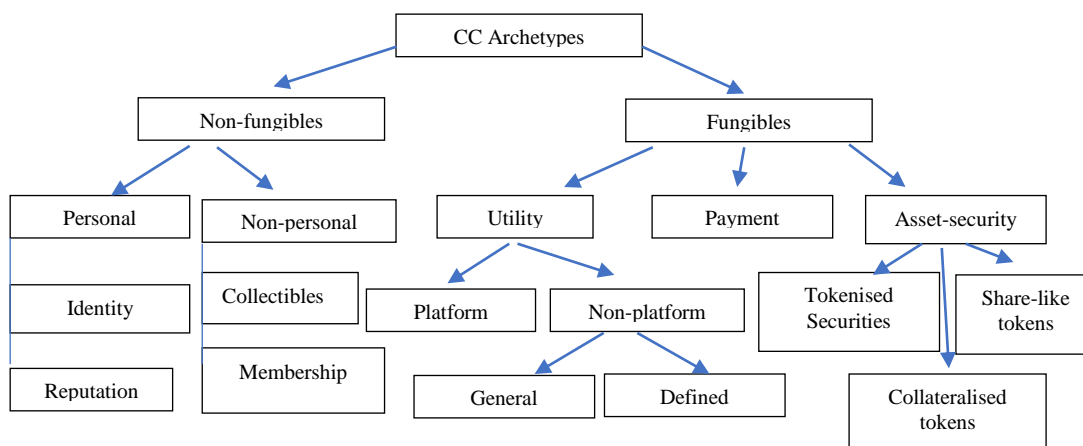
CC Archetypes

Non-fungibles

Fungibles

Personal

Non-personal

Utility

Payment

Asset-security

Identity

Collectibles

Platform

Non-platform

Tokenised Securities

Share-like tokens

Reputation

Membership

General

Defined

Collateralised tokens